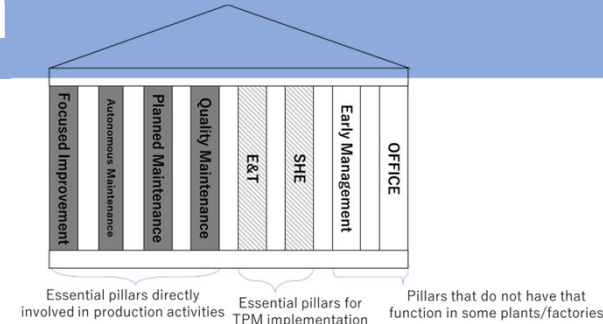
Focused Improvement

Autonomous Maintenance

Planned Maintenance

Quality Maintenance

E&T

SHE

Early Management

OFFICE

Essential pillars directly involved in production activities

Essential pillars for TPM implementation

Pillars that do not have that function in some plants/factories